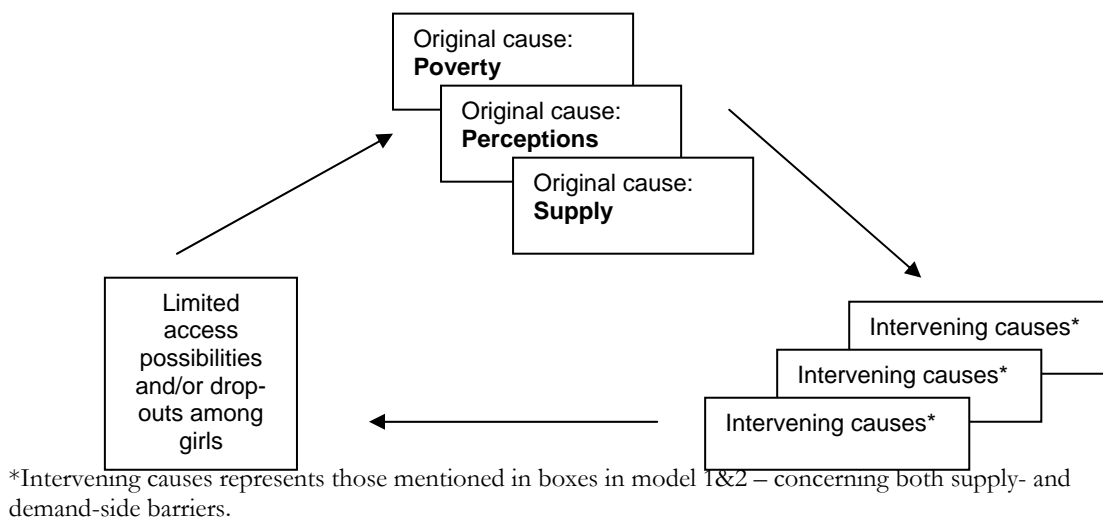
Original cause:
**Poverty**

Original cause:
**Perceptions**

Original cause:
**Supply**

Intervening causes*

Intervening causes*

Intervening causes*

Limited access possibilities and/or drop-outs among girls

*Intervening causes represents those mentioned in boxes in model 1&2 – concerning both supply- and demand-side barriers.